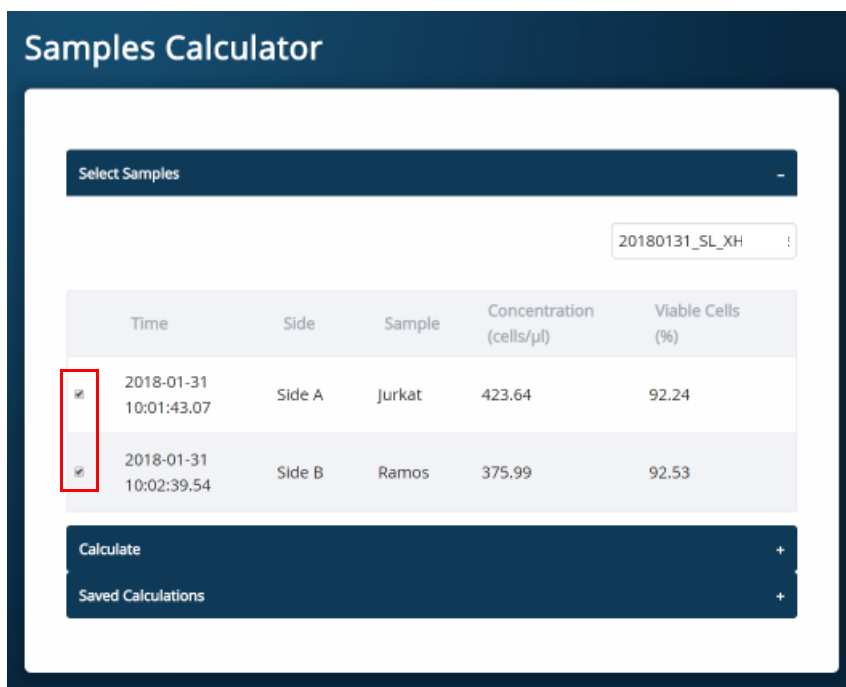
Samples Calculator

Select Samples –

20180131_SL_XH

|  | Time | Side | Sample | Concentration (cells/µl) | Viable Cells (%) |
|---|---|---|---|---|---|
|  | 2018-01-31 10:01:43.07 | Side A | Jurkat | 423.64 | 92.24 |
|  | 2018-01-31 10:02:39.54 | Side B | Ramos | 375.99 | 92.53 |

Calculate +

Saved Calculations +